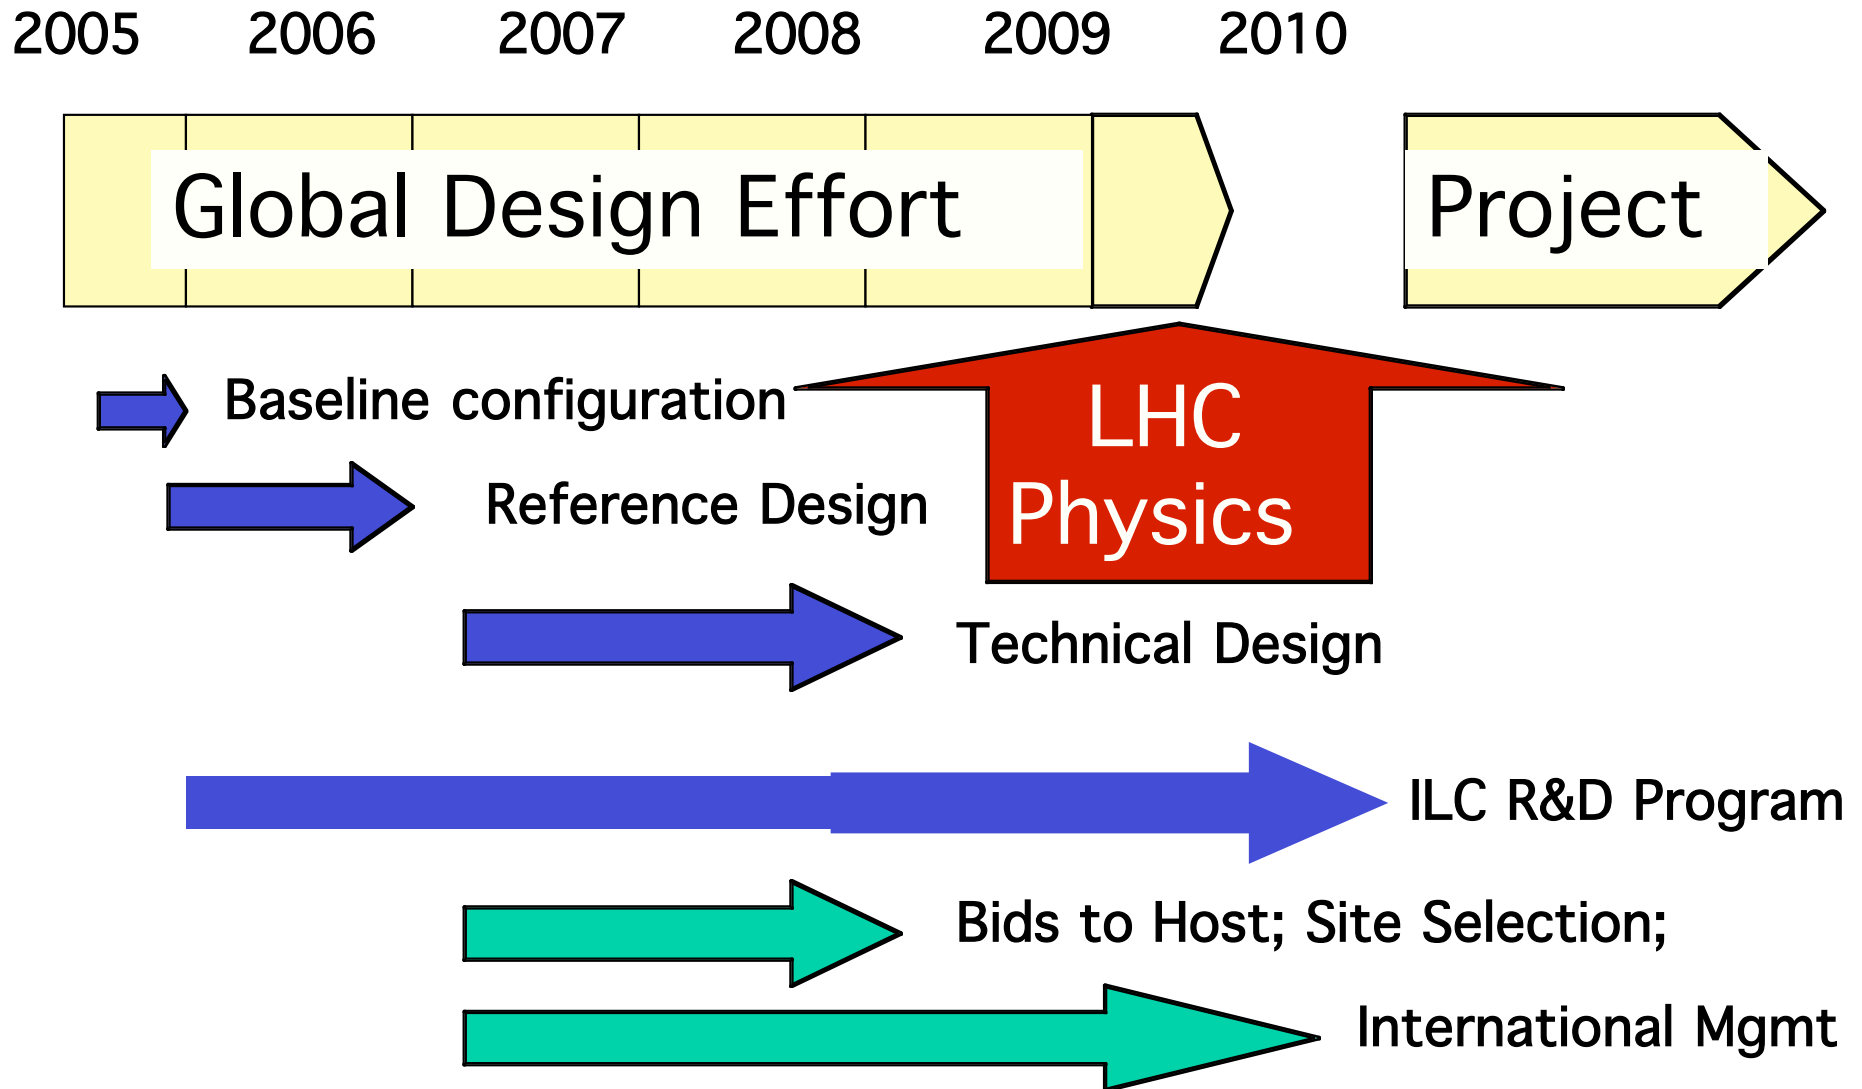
2005 2006 2007 2008 2009 2010

Global Design Effort

Project

Baseline configuration

LHC Physics

Reference Design

Technical Design

ILC R&D Program

Bids to Host; Site Selection;

International Mgmt